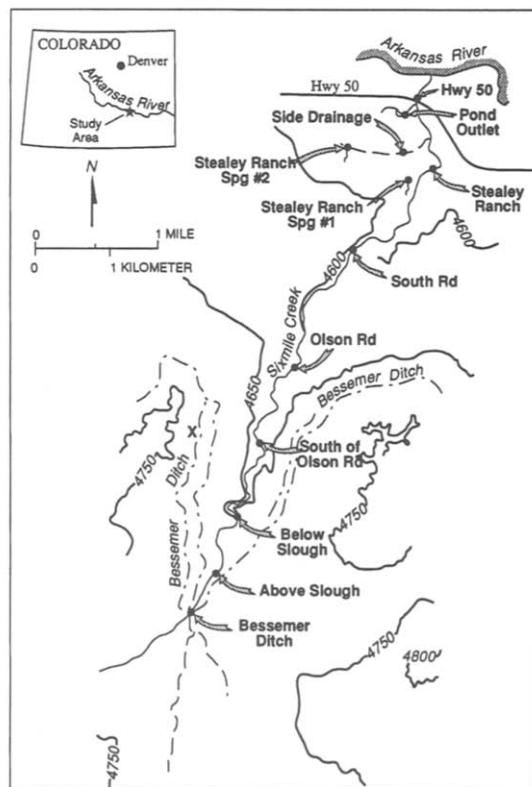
COLORADO
Denver
Arkansas River
Study Area

N

0 1 MILE
0 1 KILOMETER

Arkansas River
Hwy 50
Hwy 50
Pond Outlet
Side Drainage
Stealey Ranch Spg #2
Stealey Ranch Spg #1
Stealey Ranch
4600
4600
South Rd
Sixmile Creek
Olson Rd
Bessemer Ditch
4650
X
4750
Ditch
South of Olson Rd
Bessemer
4750
Below Slough
Above Slough
Bessemer Ditch
4750
4800
4750